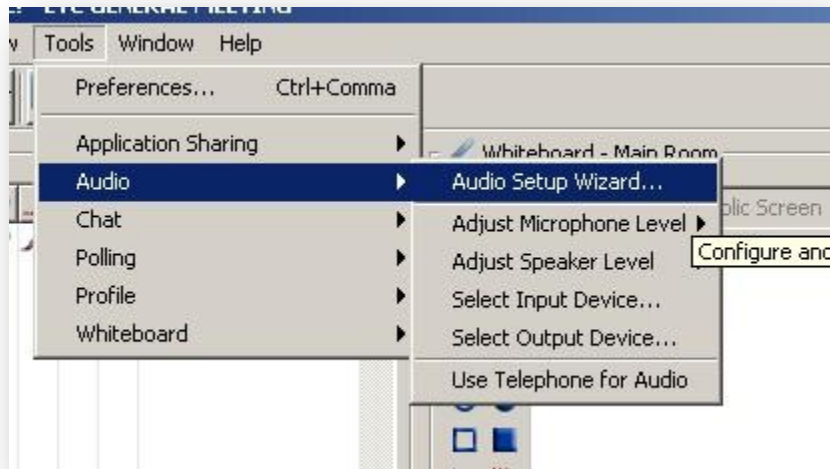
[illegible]
v Tools Window Help
Preferences... Ctrl+Comma
Application Sharing
Audio
Chat
Polling
Profile
Whiteboard
Whiteboard - Main Room
Audio Setup Wizard...
Adjust Microphone Level
Adjust Speaker Level
Select Input Device...
Select Output Device...
Use Telephone for Audio
blic Screen
Configure anc